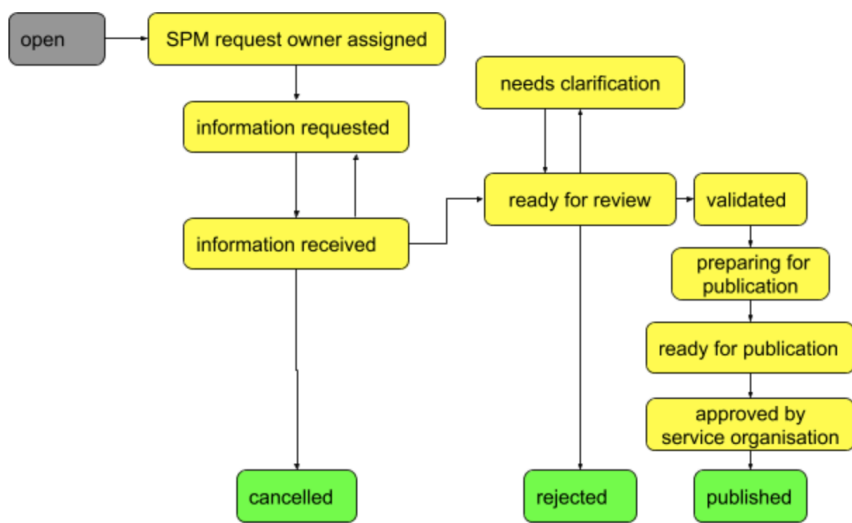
open

SPM request owner assigned

information requested

information received

needs clarification

ready for review

validated

preparing for publication

ready for publication

approved by service organisation

cancelled

rejected

published